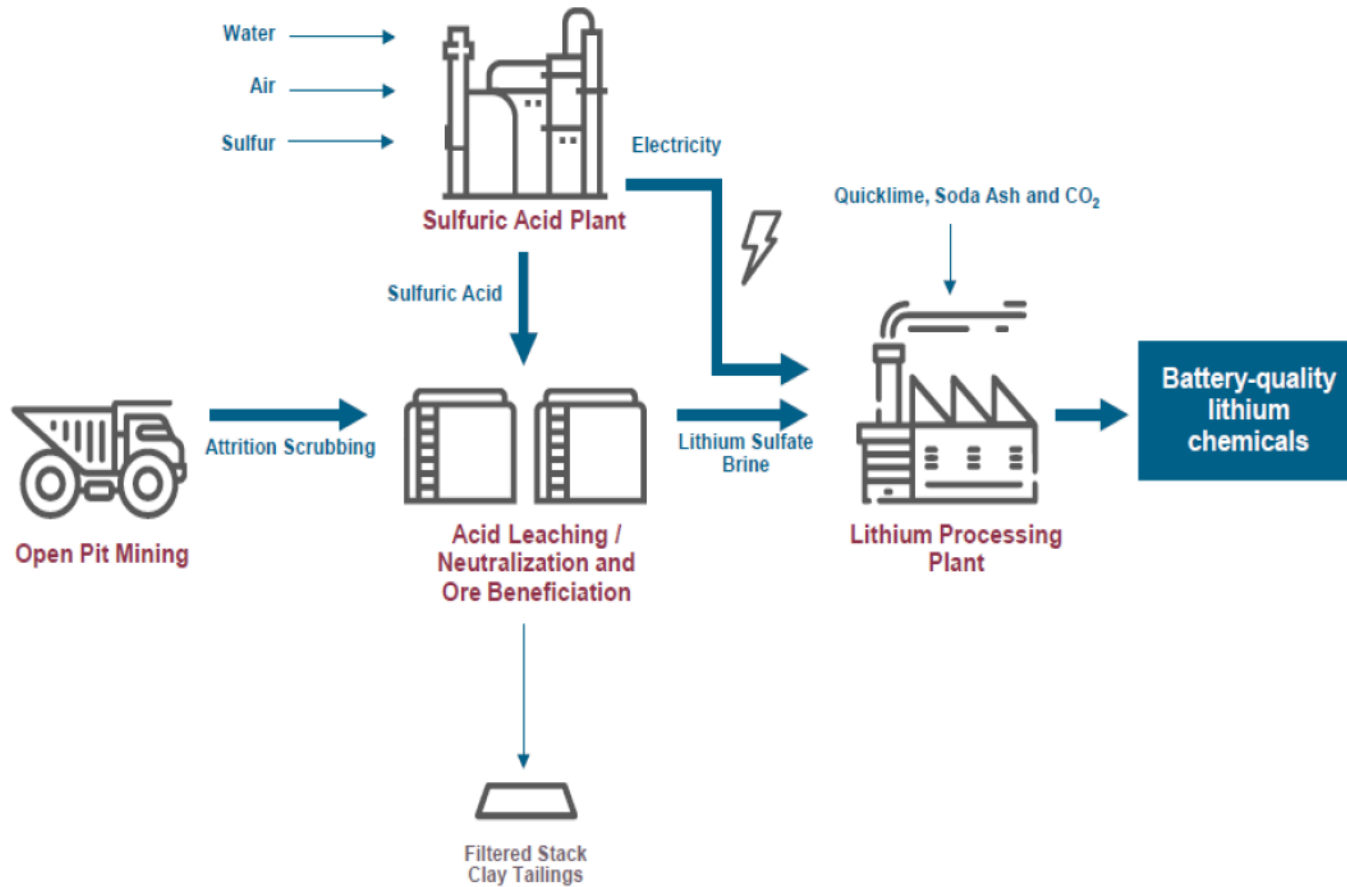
Water

Air

Sulfur

Sulfuric Acid Plant

Electricity

Quicklime, Soda Ash and $CO_2$

Sulfuric Acid

Open Pit Mining

Attrition Scrubbing

Acid Leaching / Neutralization and Ore Beneficiation

Lithium Sulfate Brine

Lithium Processing Plant

Battery-quality lithium chemicals

Filtered Stack Clay Tailings